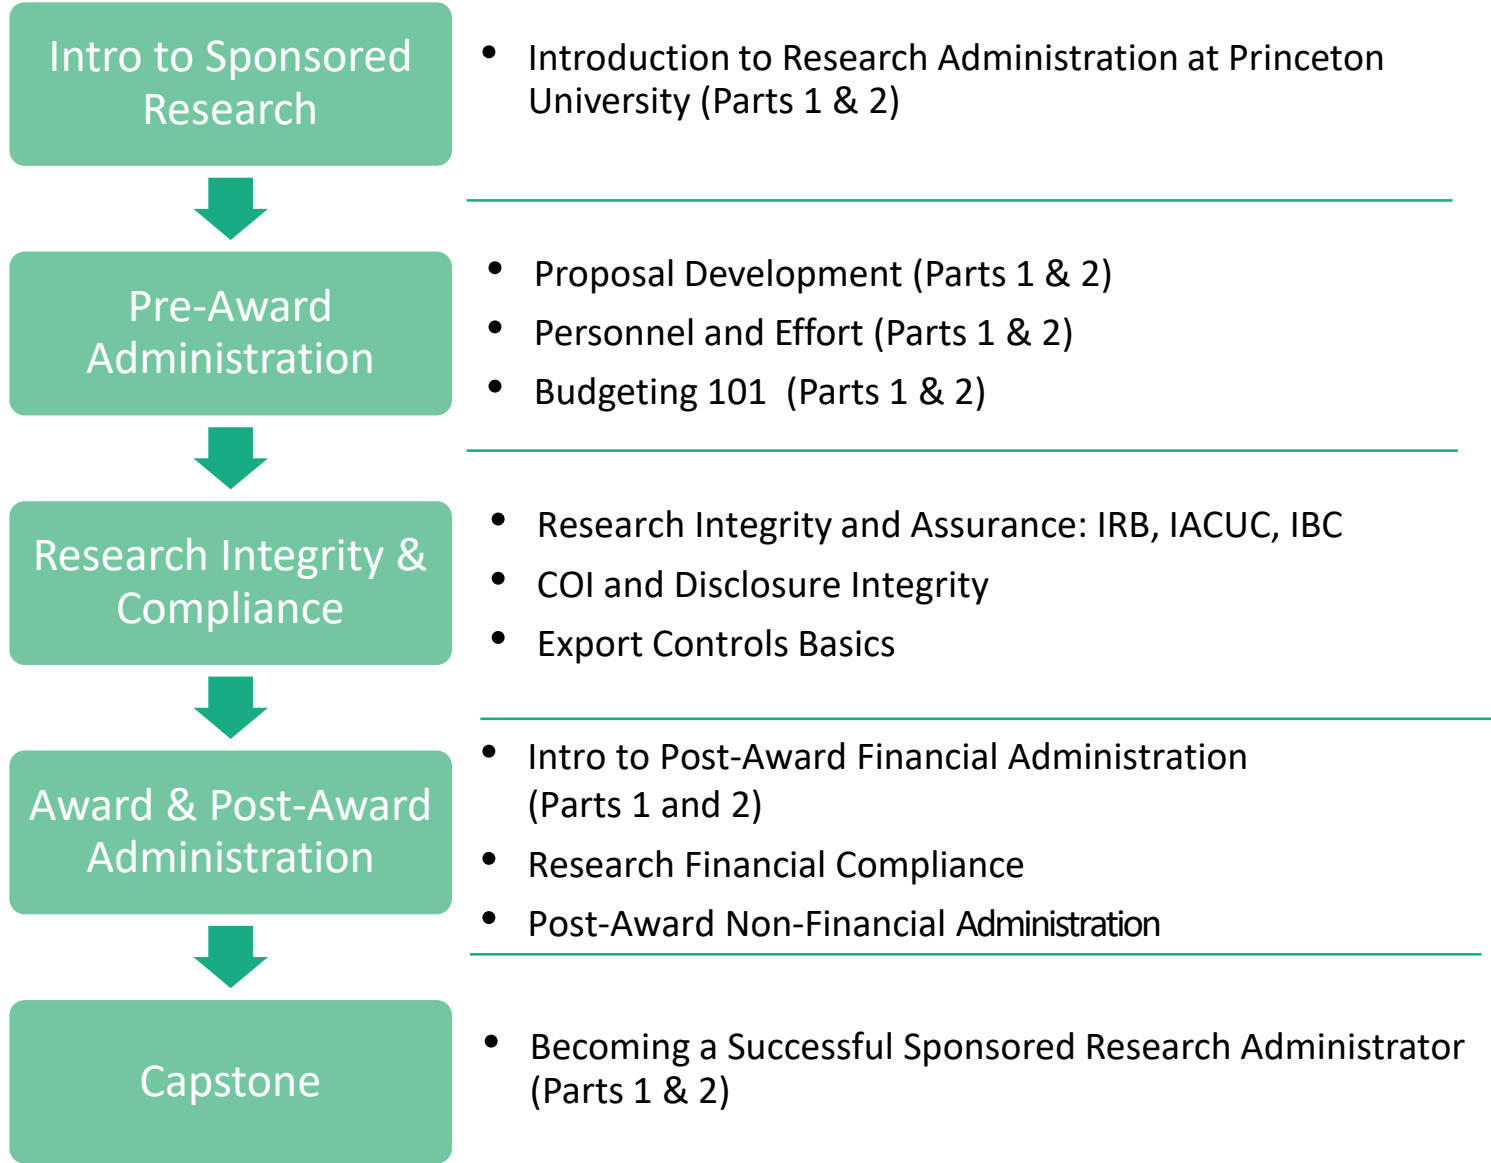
Intro to Sponsored Research

- Introduction to Research Administration at Princeton University (Parts 1 & 2)

Pre-Award Administration

- Proposal Development (Parts 1 & 2)
- Personnel and Effort (Parts 1 & 2)
- Budgeting 101 (Parts 1 & 2)

Research Integrity & Compliance

- Research Integrity and Assurance: IRB, IACUC, IBC
- COI and Disclosure Integrity
- Export Controls Basics

Award & Post-Award Administration

- Intro to Post-Award Financial Administration (Parts 1 and 2)
- Research Financial Compliance
- Post-Award Non-Financial Administration

Capstone

- Becoming a Successful Sponsored Research Administrator (Parts 1 & 2)